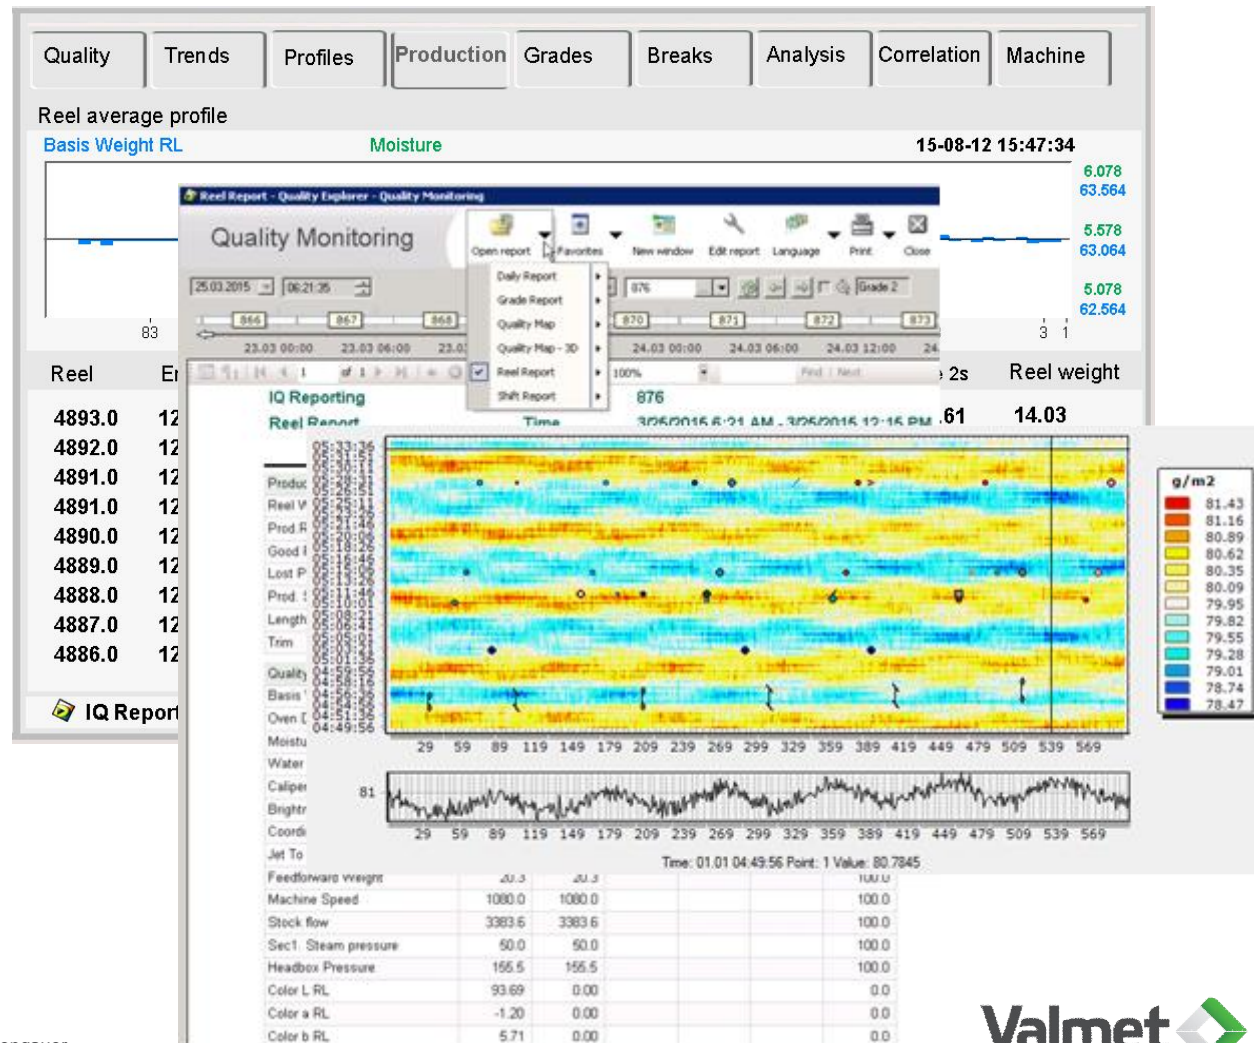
Quality Trends Profiles Production Grades Breaks Analysis Correlation Machine

Reel average profile

Basis Weight RL Moisture 15-08-12 15:47:34

6.078
63.564
5.578
63.064
5.078
62.564

83 3 1

Reel Er 2s Reel weight

4893.0 12 .61 14.03
4892.0 12
4891.0 12
4891.0 12
4890.0 12
4889.0 12
4888.0 12
4887.0 12
4886.0 12

IQ Report

Reel Report - Quality Explorer - Quality Monitoring

Quality Monitoring

Open report Favorites New window Edit report Language Print Close

Daily Report
Grade Report
Quality Map
Quality Map - 3D
Reel Report
Shift Report

25.03.2015 06:21:35 876 Grade 2

866 867 868 870 871 872 873

23.03 00:00 23.03 06:00 23.0 24.03 00:00 24.03 06:00 24.03 12:00 24

100% Find | Next

IQ Reporting 876
Reel Report Time 3/25/2015 6:21 AM - 3/25/2015 12:15 PM

Produc
Reel W
Prod R
Good
Lost P
Prod.
Length
Trim
Quality
Basis
Oven D
Moistu
Water
Caliper
Brightr
Coordi
Jet To

g/m2
81.43
81.16
80.89
80.62
80.35
80.09
79.95
79.82
79.55
79.28
79.01
78.74
78.47

29 59 89 119 149 179 209 239 269 299 329 359 389 419 449 479 509 539 569

81

29 59 89 119 149 179 209 239 269 299 329 359 389 419 449 479 509 539 569

Time: 01.01 04:49:56 Point: 1 Value: 80.7845

| Feedforward Weight | 20.3 | 20.3 | 100.0 |
|---|---|---|---|
| Machine Speed | 1080.0 | 1080.0 | 100.0 |
| Stock flow | 3383.6 | 3383.6 | 100.0 |
| Sect. Steam pressure | 50.0 | 50.0 | 100.0 |
| Headbox Pressure | 155.5 | 155.5 | 100.0 |
| Color L RL | 93.69 | 0.00 | 0.0 |
| Color a RL | -1.20 | 0.00 | 0.0 |
| Color b RL | 5.71 | 0.00 | 0.0 |

Valmet